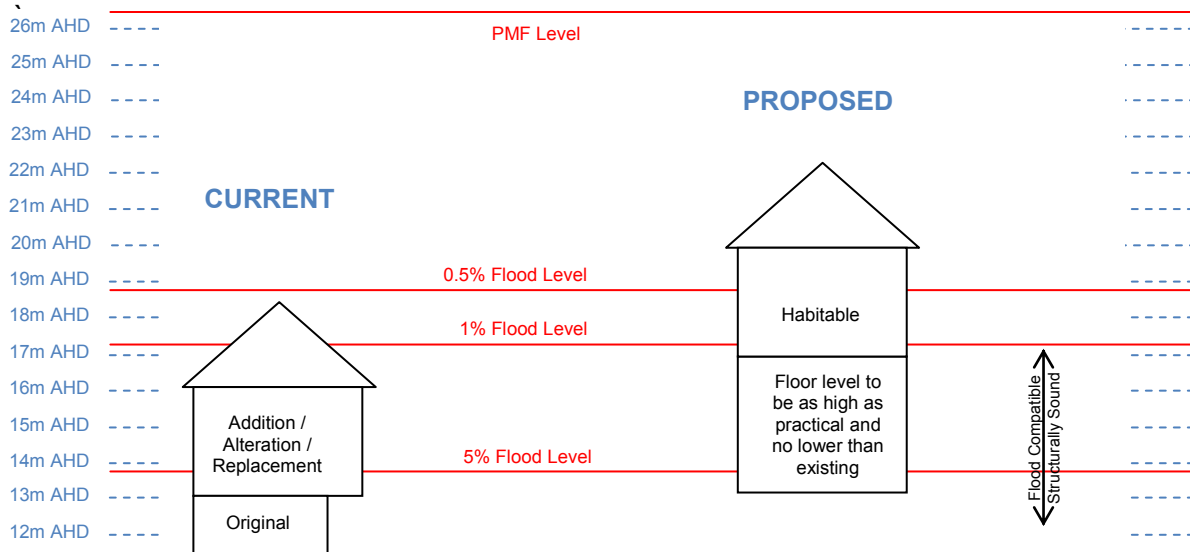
26m AHD
25m AHD
24m AHD
23m AHD
22m AHD
21m AHD
20m AHD
19m AHD
18m AHD
17m AHD
16m AHD
15m AHD
14m AHD
13m AHD
12m AHD

PMF Level

PROPOSED

CURRENT

0.5% Flood Level

1% Flood Level

5% Flood Level

Habitable

Floor level to be as high as practical and no lower than existing

Flood Compatible
Structurally Sound

Addition / Alteration / Replacement

Original